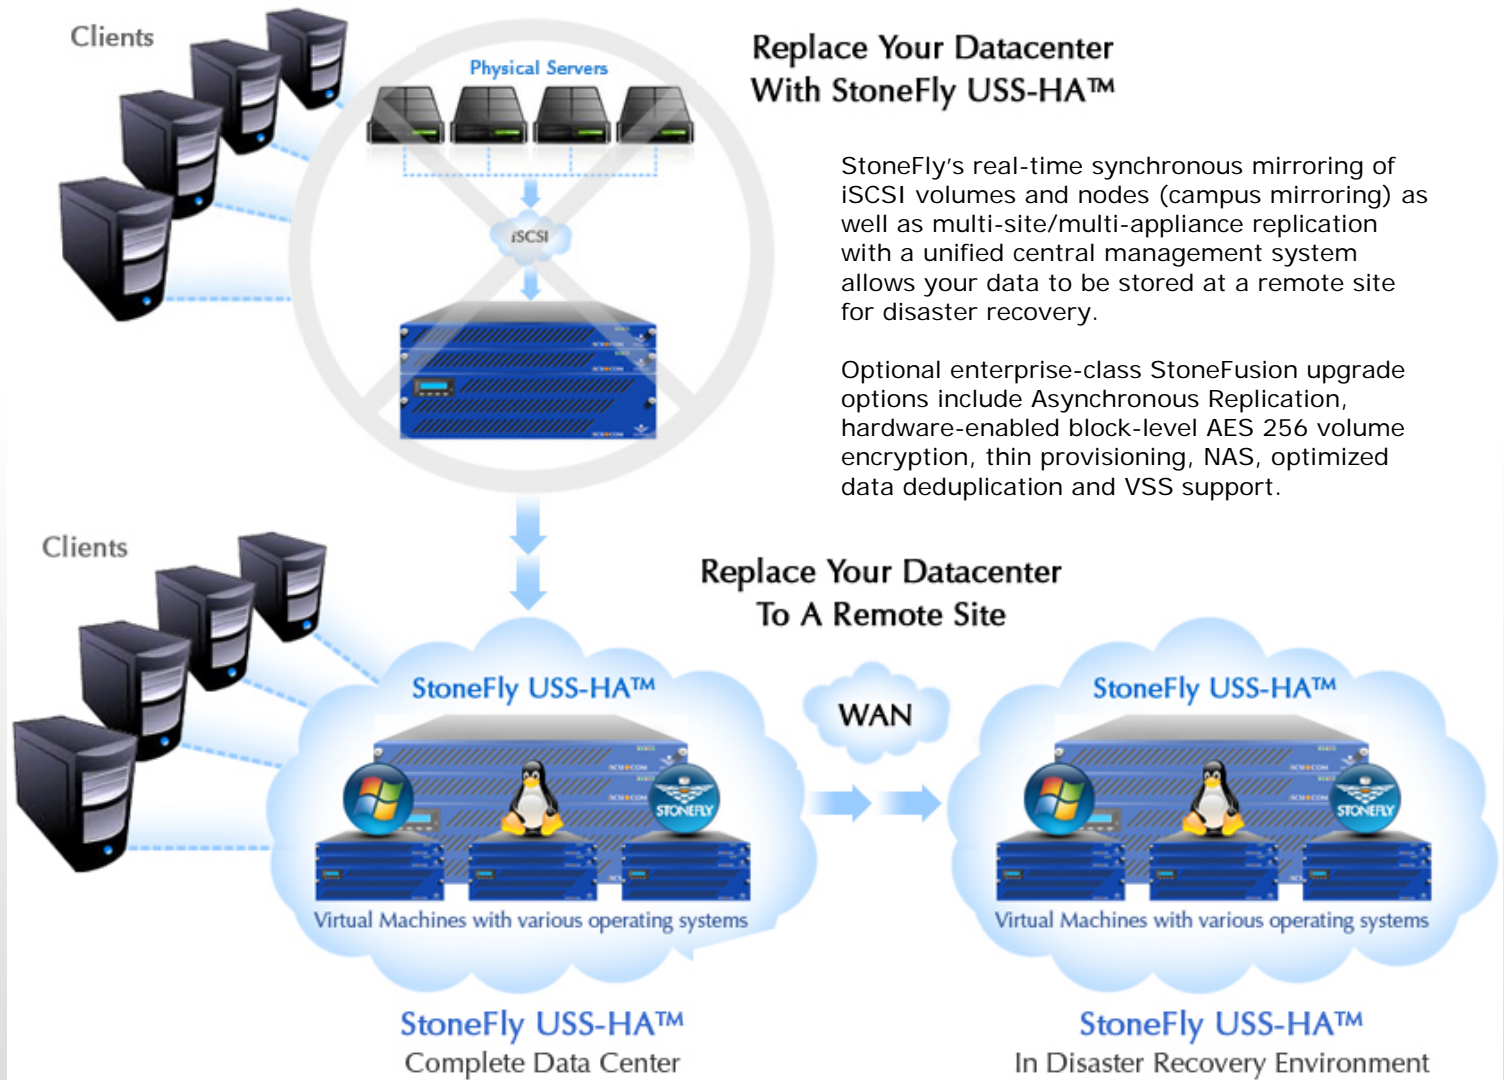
Clients

Physical Servers

iSCSI

Replace Your Datacenter With StoneFly USS-HA™

StoneFly's real-time synchronous mirroring of iSCSI volumes and nodes (campus mirroring) as well as multi-site/multi-appliance replication with a unified central management system allows your data to be stored at a remote site for disaster recovery.

Optional enterprise-class StoneFusion upgrade options include Asynchronous Replication, hardware-enabled block-level AES 256 volume encryption, thin provisioning, NAS, optimized data deduplication and VSS support.

Clients

Replace Your Datacenter To A Remote Site

StoneFly USS-HA™

STONEFLY

Virtual Machines with various operating systems

WAN

StoneFly USS-HA™

STONEFLY

Virtual Machines with various operating systems

StoneFly USS-HA™
Complete Data Center

StoneFly USS-HA™
In Disaster Recovery Environment